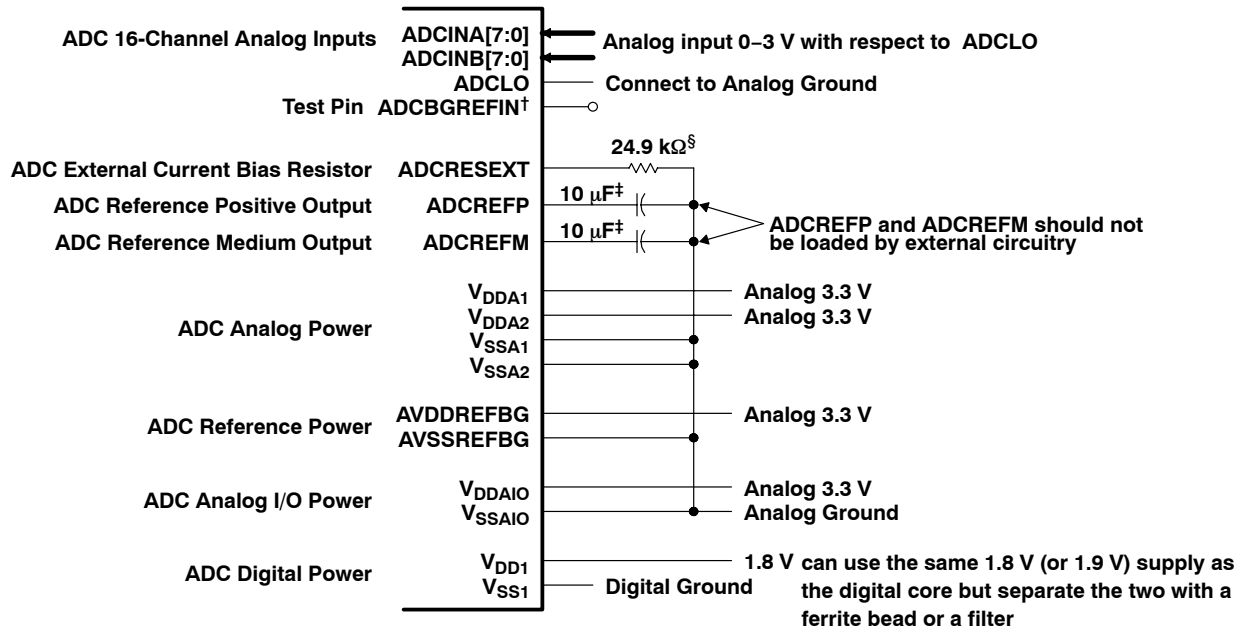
ADC 16-Channel Analog Inputs
ADCINA[7:0]
ADCINB[7:0]
Analog input 0−3 V with respect to ADCLO
ADCLO
Connect to Analog Ground
Test Pin
ADCBGREFIN†

24.9 kΩ§
ADC External Current Bias Resistor
ADCRESEXT
10 μF‡
ADC Reference Positive Output
ADCREFP
10 μF‡
ADC Reference Medium Output
ADCREFM
ADCREFP and ADCREFM should not be loaded by external circuitry

$V_{DDA1}$
Analog 3.3 V
ADC Analog Power
$V_{DDA2}$
Analog 3.3 V
$V_{SSA1}$
$V_{SSA2}$

ADC Reference Power
AVDDREFBG
Analog 3.3 V
AVSSREFBG

ADC Analog I/O Power
$V_{DDAIO}$
Analog 3.3 V
$V_{SSAIO}$
Analog Ground

ADC Digital Power
$V_{DD1}$
1.8 V can use the same 1.8 V (or 1.9 V) supply as the digital core but separate the two with a ferrite bead or a filter
$V_{SS1}$
Digital Ground